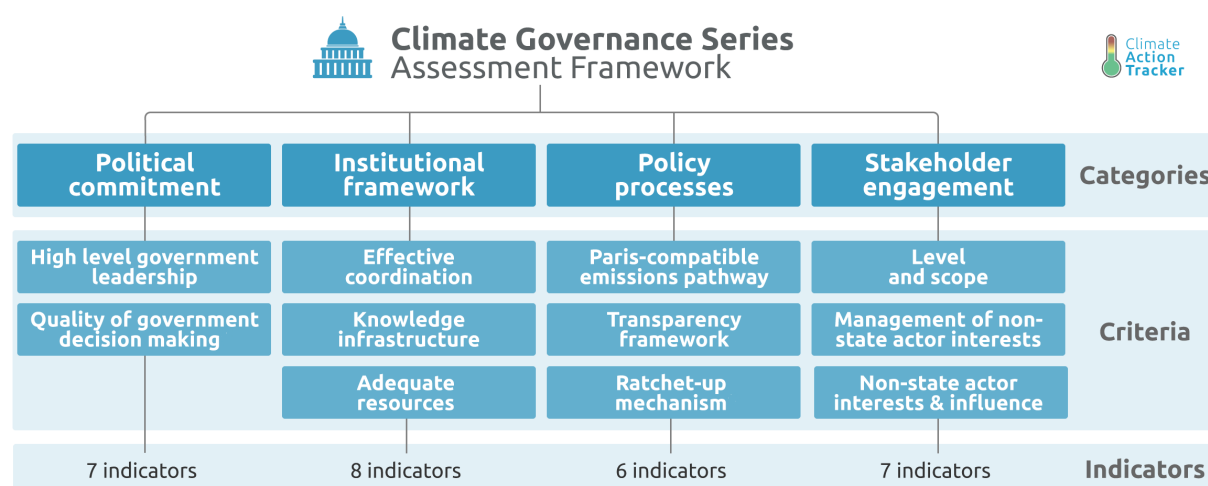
Climate Governance Series
Assessment Framework

Climate Action Tracker

| | | | | |
|---|---|---|---|---|
| Political commitment | Institutional framework | Policy processes | Stakeholder engagement | Categories |
| High level government leadership | Effective coordination | Paris-compatible emissions pathway | Level and scope | Criteria |
| Quality of government decision making | Knowledge infrastructure | Transparency framework | Management of non-state actor interests | |
| | Adequate resources | Ratchet-up mechanism | Non-state actor interests & influence | |
| 7 indicators | 8 indicators | 6 indicators | 7 indicators | Indicators |